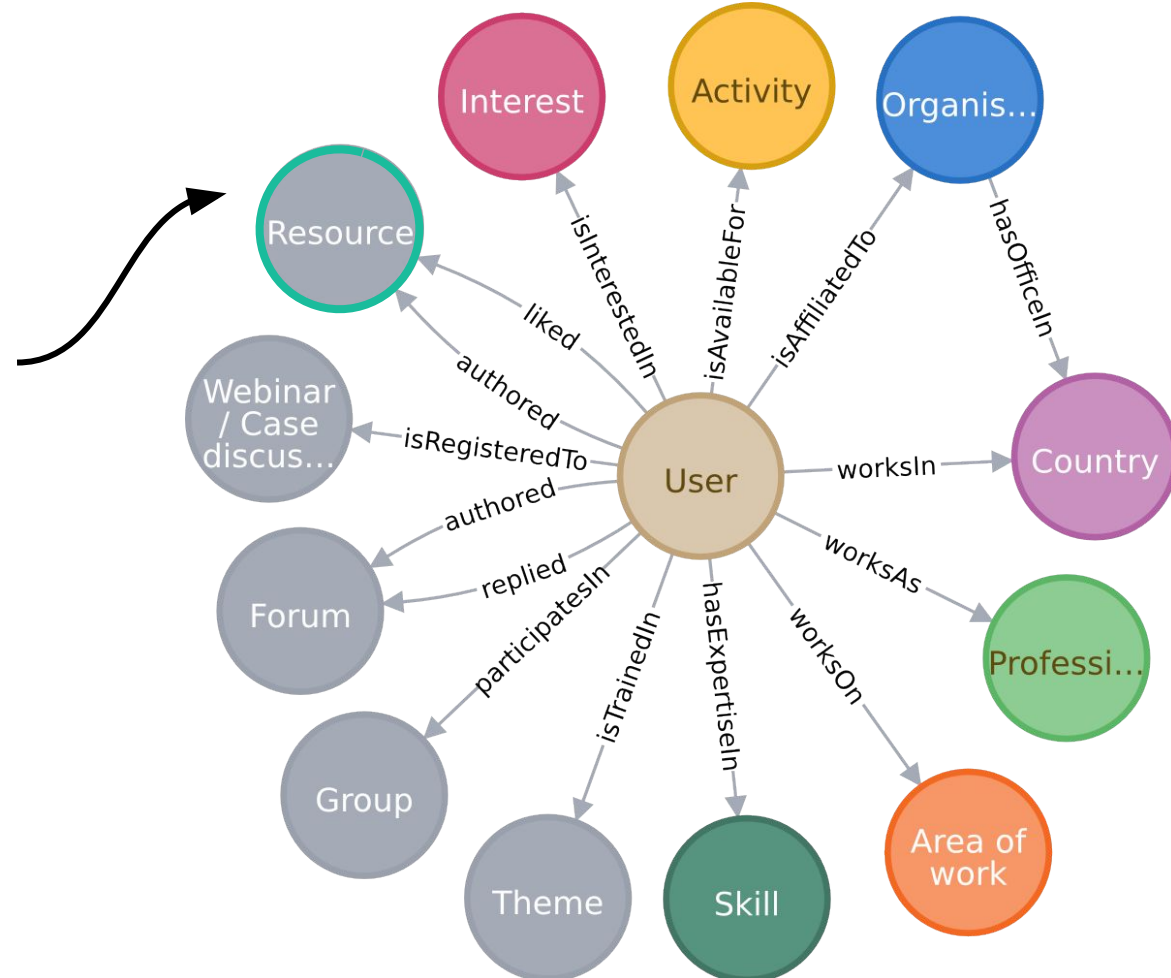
Interest

Activity

Organis...

Resource

isInterestedIn

isAvailableFor

isAffiliatedTo

hasOfficeIn

liked

authored

Webinar / Case discus...

isRegisteredTo

User

worksIn

Country

authored

replied

Forum

participatesIn

isTrainedIn

hasExpertiseIn

worksOn

worksAs

Professi...

Group

Theme

Skill

Area of work